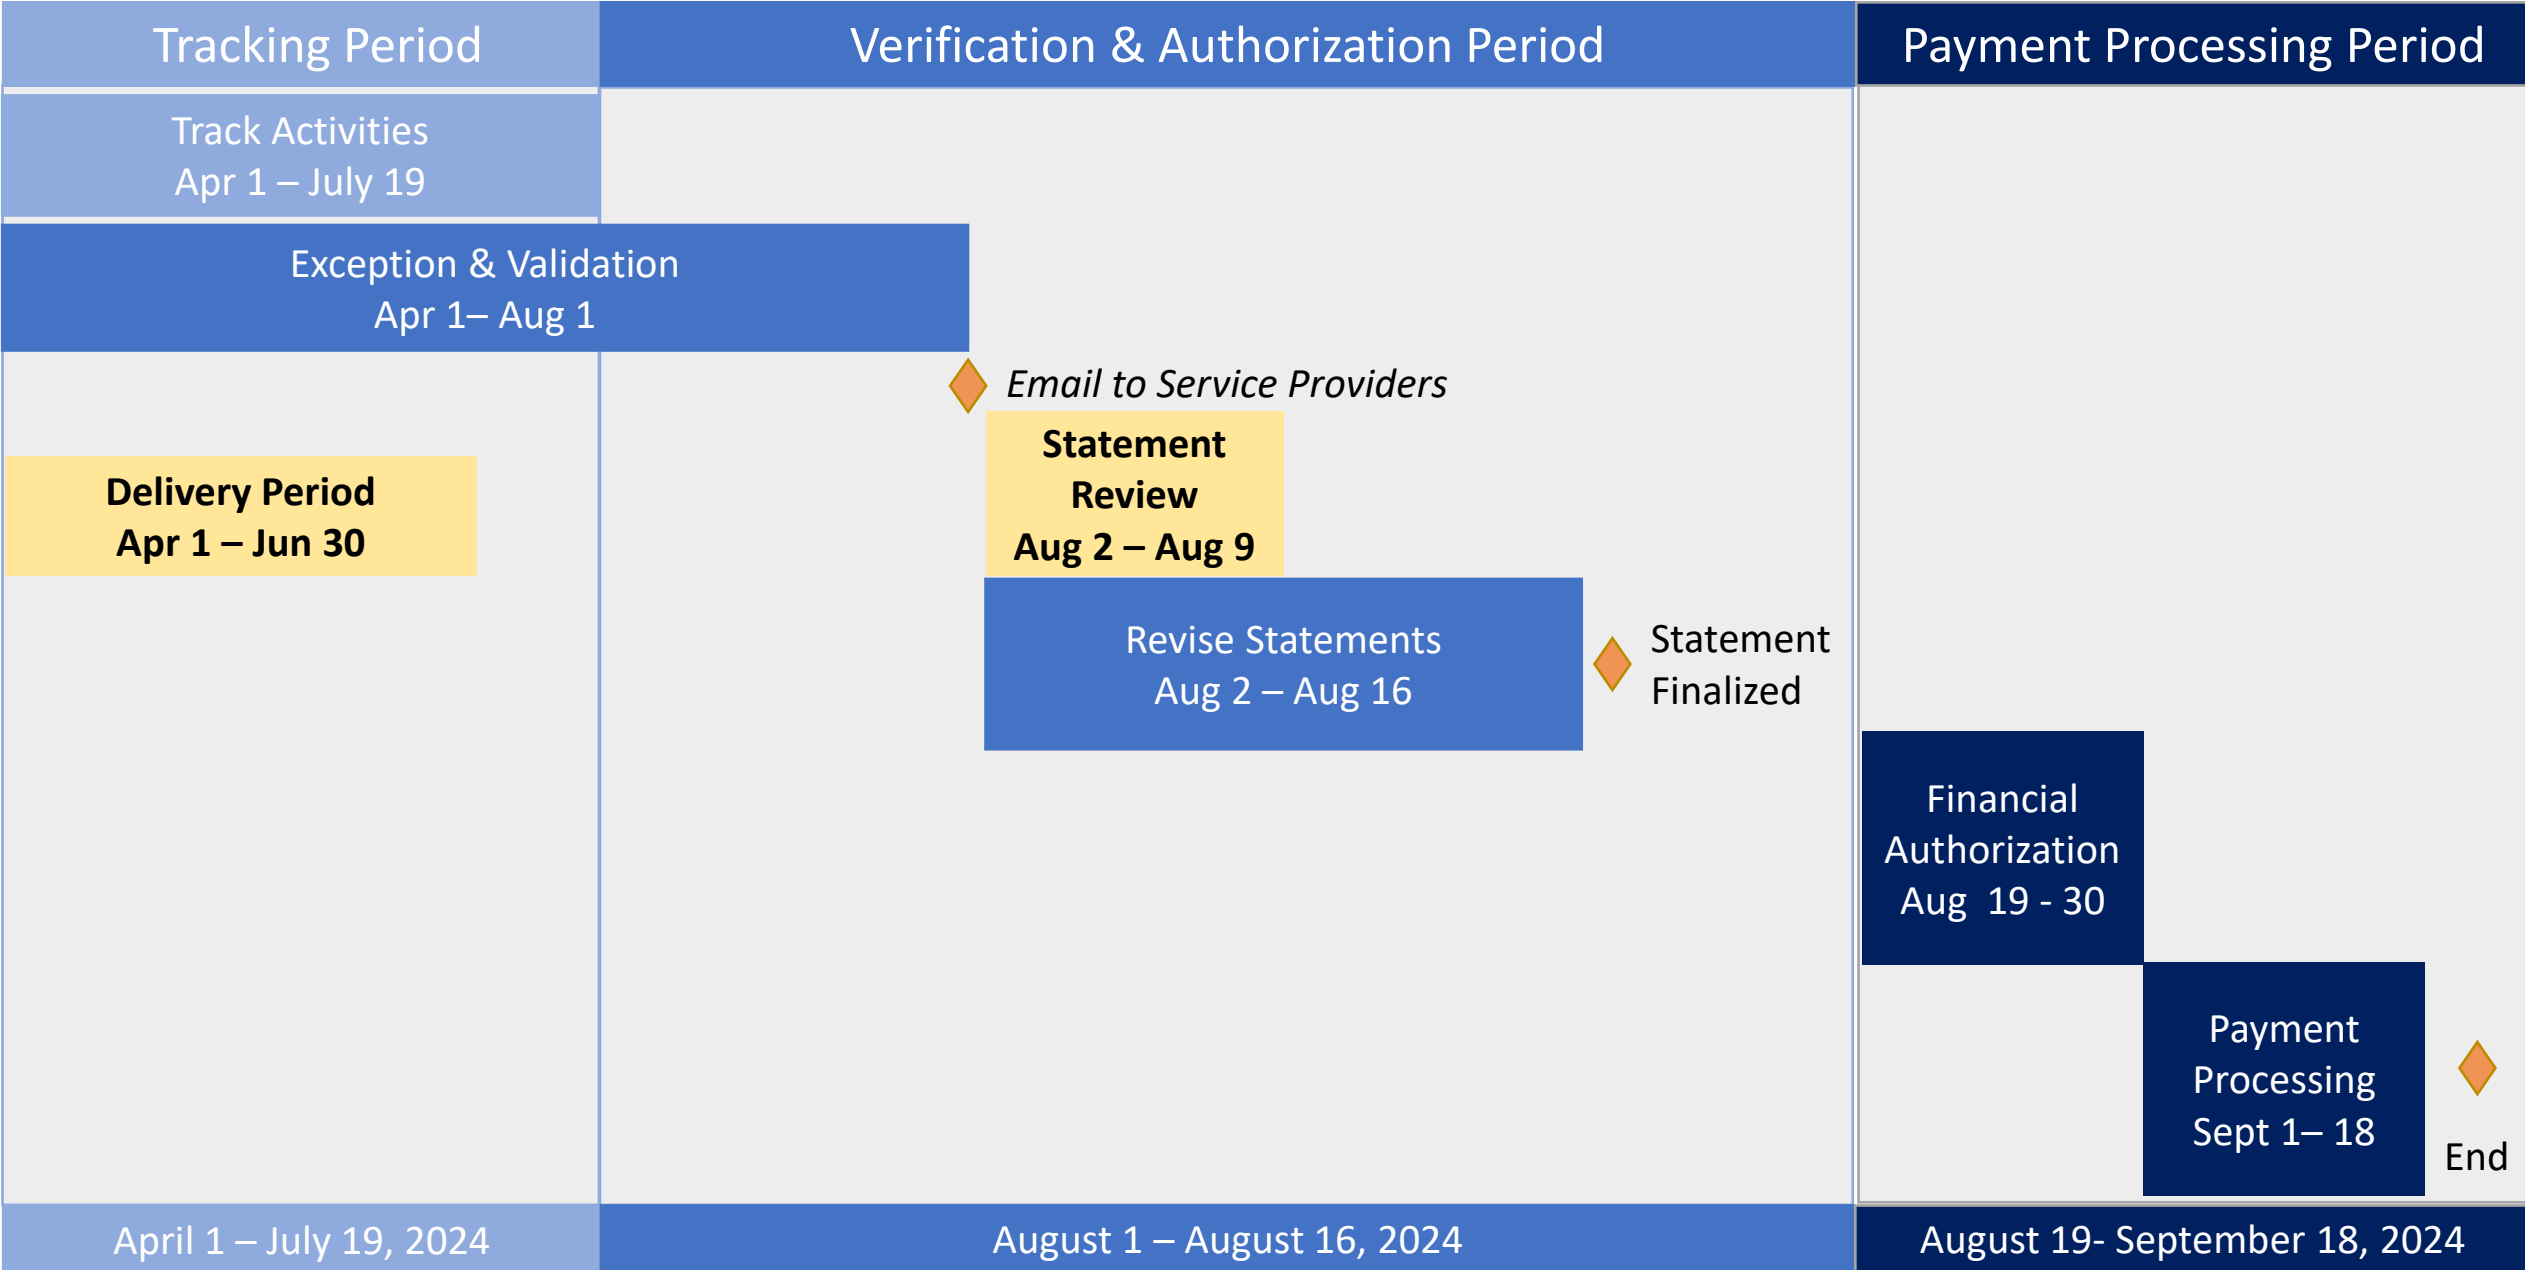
Tracking Period

Verification & Authorization Period

Payment Processing Period

Track Activities
Apr 1 – July 19

Exception & Validation
Apr 1– Aug 1

Email to Service Providers

Delivery Period
Apr 1 – Jun 30

Statement Review
Aug 2 – Aug 9

Revise Statements
Aug 2 – Aug 16

Statement Finalized

Financial Authorization
Aug 19 - 30

Payment Processing
Sept 1– 18

End

April 1 – July 19, 2024

August 1 – August 16, 2024

August 19- September 18, 2024